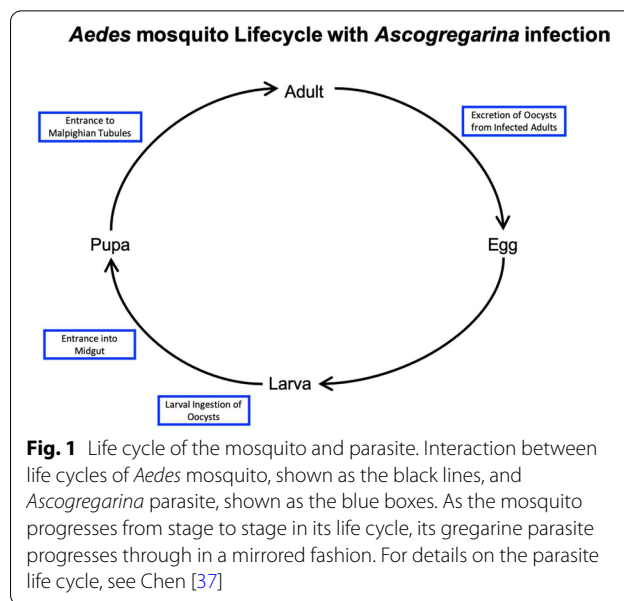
Aedes mosquito Lifecycle with Ascogregarina infection

Adult

Entrance to Malpighian Tubules

Excretion of Oocysts from Infected Adults

Pupa

Egg

Entrance into Midgut

Larva

Larval Ingestion of Oocysts

**Fig. 1** Life cycle of the mosquito and parasite. Interaction between life cycles of *Aedes* mosquito, shown as the black lines, and *Ascogregarina* parasite, shown as the blue boxes. As the mosquito progresses from stage to stage in its life cycle, its gregarine parasite progresses through in a mirrored fashion. For details on the parasite life cycle, see Chen [37]